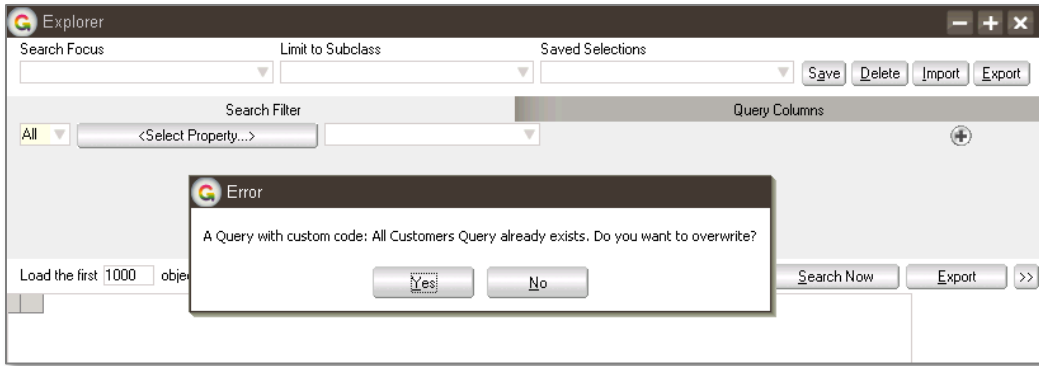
Explorer

Search Focus

Limit to Subclass

Saved Selections

Save Delete Import Export

Search Filter

Query Columns

All

<Select Property...>

Error

A Query with custom code: All Customers Query already exists. Do you want to overwrite?

Yes No

Load the first 1000 obje

Search Now Export >>